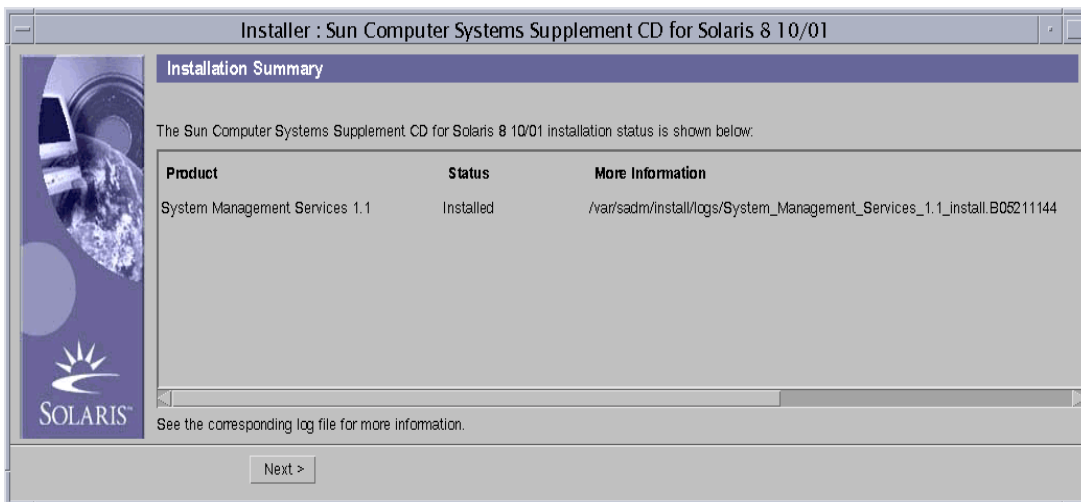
Installer : Sun Computer Systems Supplement CD for Solaris 8 10/01

Installation Summary

The Sun Computer Systems Supplement CD for Solaris 8 10/01 installation status is shown below:

| Product | Status | More Information |
|---|---|---|
| System Management Services 1.1 | Installed | /var/sadm/install/logs/System_Management_Services_1.1_install.B05211144 |

SOLARIS

See the corresponding log file for more information.

Next >